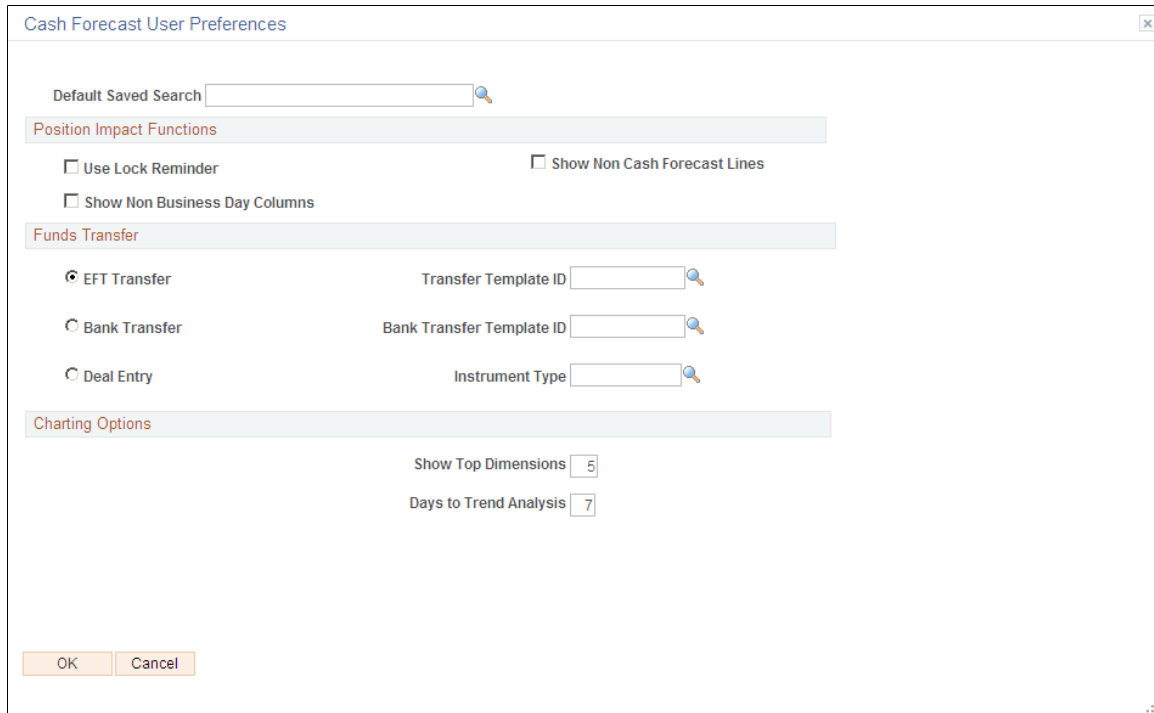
Cash Forecast User Preferences

×

Default Saved Search

Position Impact Functions

Use Lock Reminder

Show Non Cash Forecast Lines

Show Non Business Day Columns

Funds Transfer

EFT Transfer

Transfer Template ID

Bank Transfer

Bank Transfer Template ID

Deal Entry

Instrument Type

Charting Options

Show Top Dimensions 5

Days to Trend Analysis 7

OK

Cancel